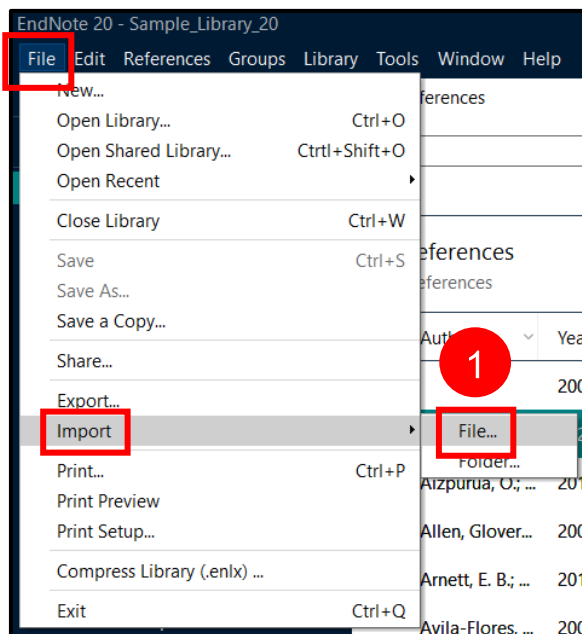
EndNote 20 - Sample_Library_20

File Edit References Groups Library Tools Window Help

New...
Open Library... Ctrl+O
Open Shared Library... Ctrtl+Shift+O
Open Recent
Close Library Ctrl+W
Save Ctrl+S
Save As...
Save a Copy...
Share...
Export...
Import
Print... Ctrl+P
Print Preview
Print Setup...
Compress Library (.enlx) ...
Exit Ctrl+Q

1

File...
Folder...

eferences
eferences
eferences
Auth
Yea
200
Aizpurua, O.; ...
201
Allen, Glover...
200
Arnett, E. B.; ...
201
Avila-Flores, ...
200